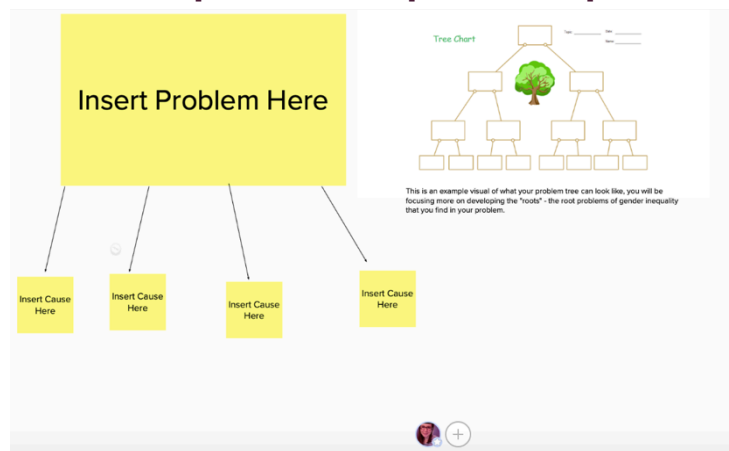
Insert Problem Here

Tree Chart

Topic: ___________ Date: ___________

Name: ___________

This is an example visual of what your problem tree can look like, you will be focusing more on developing the "roots" - the root problems of gender inequality that you find in your problem.

Insert Cause Here

Insert Cause Here

Insert Cause Here

Insert Cause Here